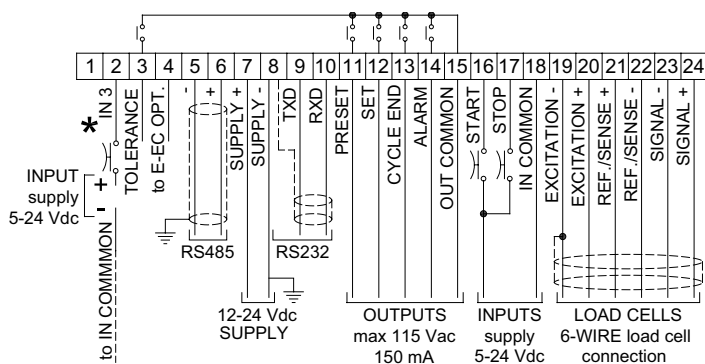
1 2 3 4 5 6 7 8 9 10 11 12 13 14 15 16 17 18 19 20 21 22 23 24

IN 3
TOLERANCE
to E-EC OPT.
-
+
SUPPLY +
SUPPLY -
TXD
RXD
PRESET
SET
CYCLE END
ALARM
OUT COMMON
START
STOP
IN COMMON
EXCITATION -
EXCITATION +
REF./SENSE +
REF./SENSE -
SIGNAL -
SIGNAL +

*
INPUT supply 5-24 Vdc
+
-
to IN COMMON

RS485
RS232

12-24 Vdc SUPPLY

OUTPUTS max 115 Vac 150 mA

INPUTS supply 5-24 Vdc

LOAD CELLS 6-WIRE load cell connection